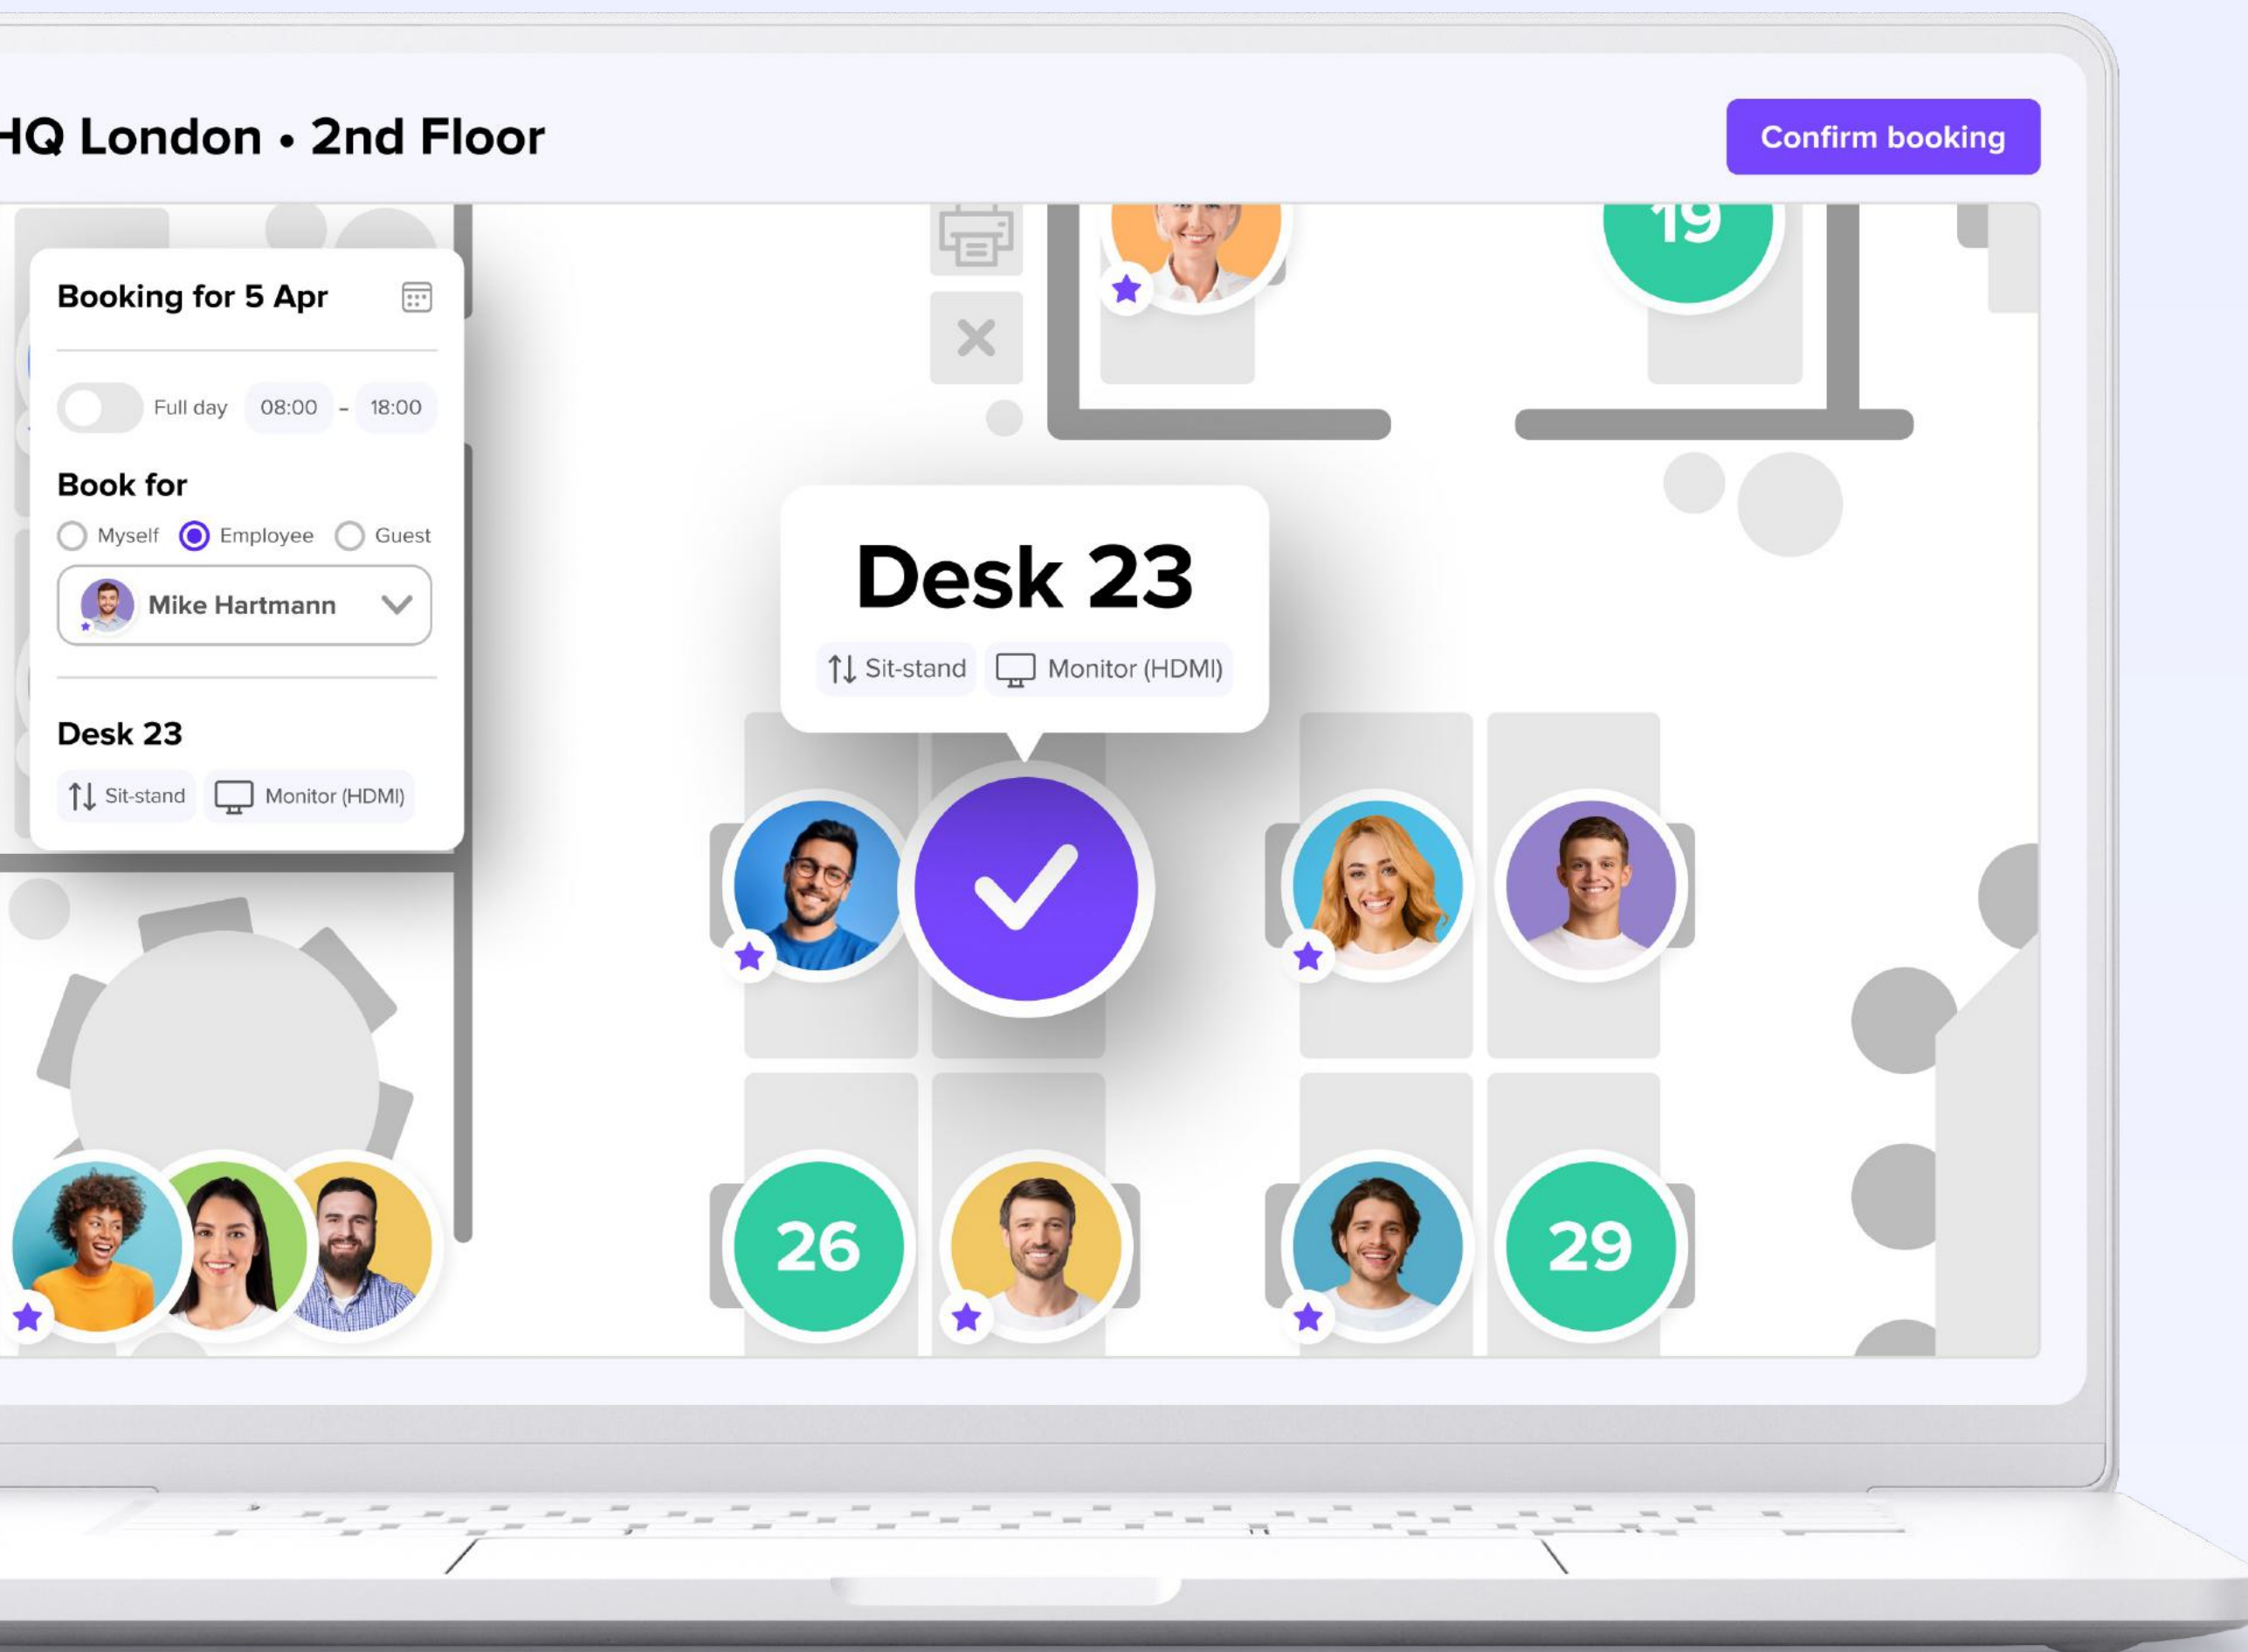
HQ London • 2nd Floor

Confirm booking

Booking for 5 Apr

Full day 08:00 - 18:00

Book for

Myself Employee Guest

Mike Hartmann

Desk 23

Sit-stand Monitor (HDMI)

19

Desk 23

Sit-stand Monitor (HDMI)

26

29